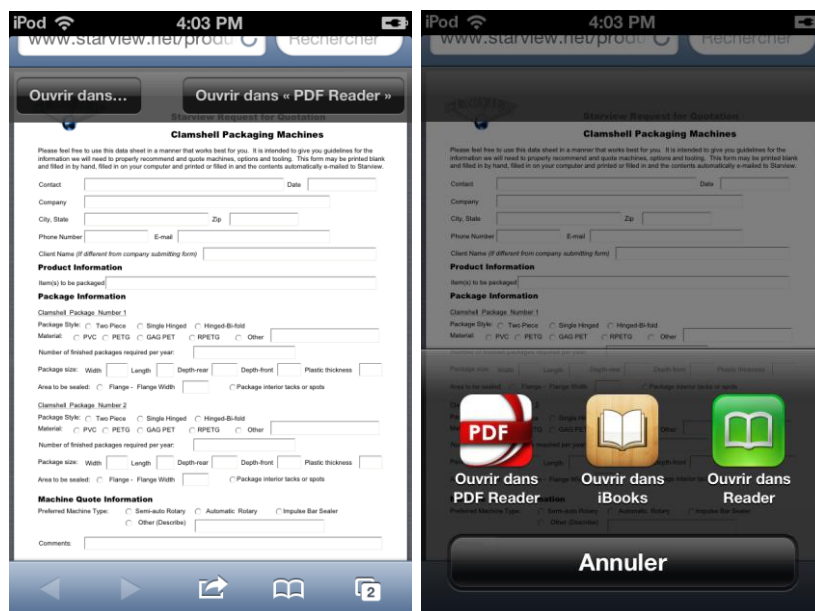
iPod 4:03 PM

www.starview.net/produ Rechercher

Ouvrir dans...

Ouvrir dans « PDF Reader »

Starview Request for Quotation

Clamshell Packaging Machines

Please feel free to use this data sheet in a manner that works best for you. It is intended to give you guidelines for the information we will need to properly recommend and quote machines, options and tooling. This form may be printed blank and filled in by hand, filled in on your computer and printed or filled in and the contents automatically e-mailed to Starview.

Contact Date

Company

City, State Zip

Phone Number E-mail

Client Name (If different from company submitting form)

Product Information

Item(s) to be packaged

Package Information

Clamshell Package Number 1

Package Style: Two Piece Single Hinged Hinged-Bi-fold

Material: PVC PETG GAG PET RPETG Other

Number of finished packages required per year:

Package size: Width Length Depth-rear Depth-front Plastic thickness

Area to be sealed: Flange - Flange Width Package interior tacks or spots

Clamshell Package Number 2

Package Style: Two Piece Single Hinged Hinged-Bi-fold

Material: PVC PETG GAG PET RPETG Other

Number of finished packages required per year:

Package size: Width Length Depth-rear Depth-front Plastic thickness

Area to be sealed: Flange - Flange Width Package interior tacks or spots

Machine Quote Information

Preferred Machine Type: Semi-auto Rotary Automatic Rotary Impulse Bar Sealer

Other (Describe)

Comments:

2

iPod 4:03 PM

www.starview.net/produ Rechercher

Starview Request for Quotation

Clamshell Packaging Machines

PDF

Ouvrir dans PDF Reader

Ouvrir dans iBooks

Ouvrir dans Reader

Annuler